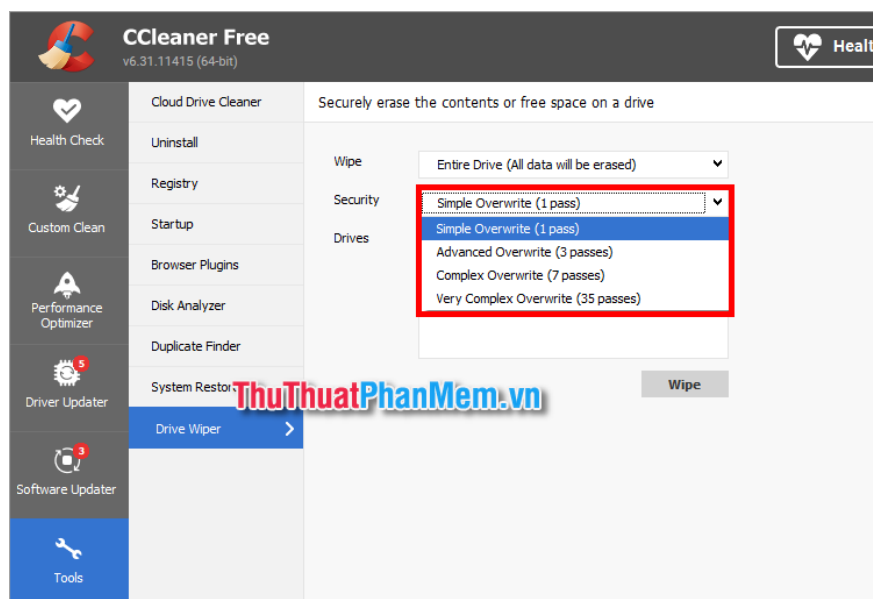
CCleaner Free
v6.31.11415 (64-bit)

Healt

Health Check
Custom Clean
Performance Optimizer
5
Driver Updater
3
Software Updater
Tools

Cloud Drive Cleaner
Uninstall
Registry
Startup
Browser Plugins
Disk Analyzer
Duplicate Finder
System Restor
Drive Wiper

Securely erase the contents or free space on a drive

Wipe
Entire Drive (All data will be erased)
Security
Simple Overwrite (1 pass)
Drives
Simple Overwrite (1 pass)
Advanced Overwrite (3 passes)
Complex Overwrite (7 passes)
Very Complex Overwrite (35 passes)

Wipe

ThuThuatPhanMem.vn